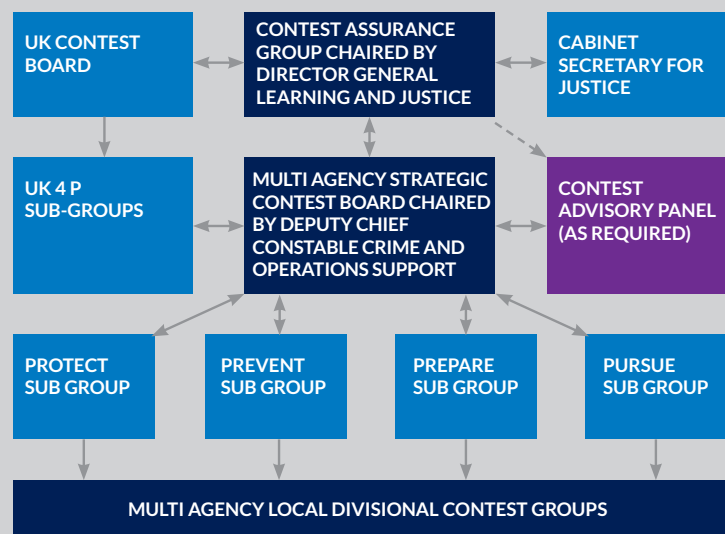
UK CONTEST BOARD

CONTEST ASSURANCE GROUP CHAIRED BY DIRECTOR GENERAL LEARNING AND JUSTICE

CABINET SECRETARY FOR JUSTICE

UK 4 P SUB-GROUPS

MULTI AGENCY STRATEGIC CONTEST BOARD CHAIRED BY DEPUTY CHIEF CONSTABLE CRIME AND OPERATIONS SUPPORT

CONTEST ADVISORY PANEL (AS REQUIRED)

PROTECT SUB GROUP

PREVENT SUB GROUP

PREPARE SUB GROUP

PURSUE SUB GROUP

MULTI AGENCY LOCAL DIVISIONAL CONTEST GROUPS